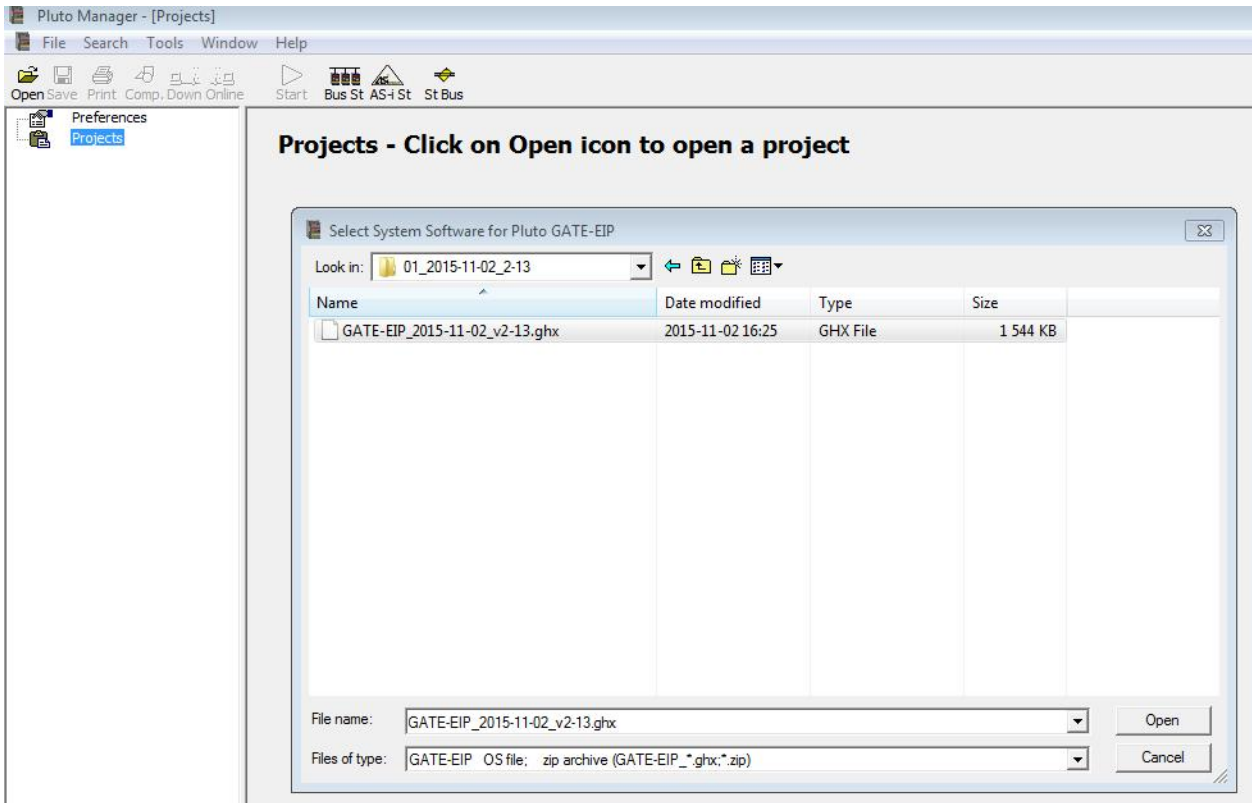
Pluto Manager - [Projects]

File Search Tools Window Help

Open Save Print Comp. Down Online Start Bus St AS-i St St Bus

Preferences
Projects

Projects - Click on Open icon to open a project

Select System Software for Pluto GATE-EIP

Look in: 01_2015-11-02_2-13

| Name | Date modified | Type | Size |
|---|---|---|---|
| GATE-EIP_2015-11-02_v2-13.ghx | 2015-11-02 16:25 | GHX File | 1 544 KB |

File name: GATE-EIP_2015-11-02_v2-13.ghx
Open

Files of type: GATE-EIP OS file; zip archive (GATE-EIP_*.ghx;*.zip)
Cancel